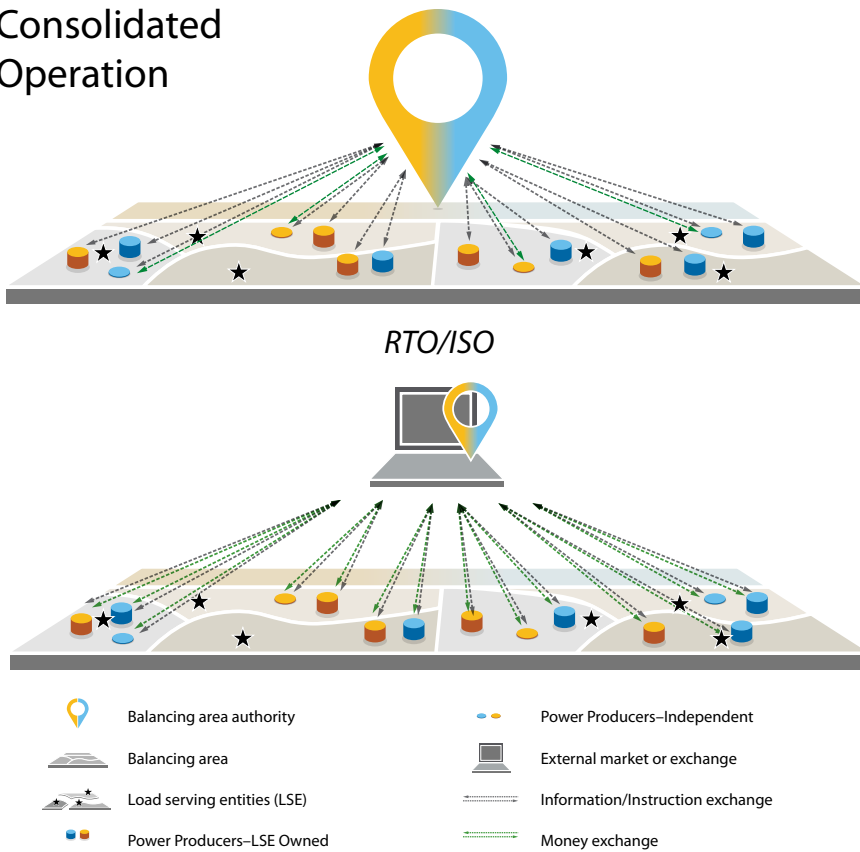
Consolidated Operation

RTO/ISO

Balancing area authority

Balancing area

Load serving entities (LSE)

Power Producers–LSE Owned

Power Producers–Independent

External market or exchange

Information/Instruction exchange

Money exchange